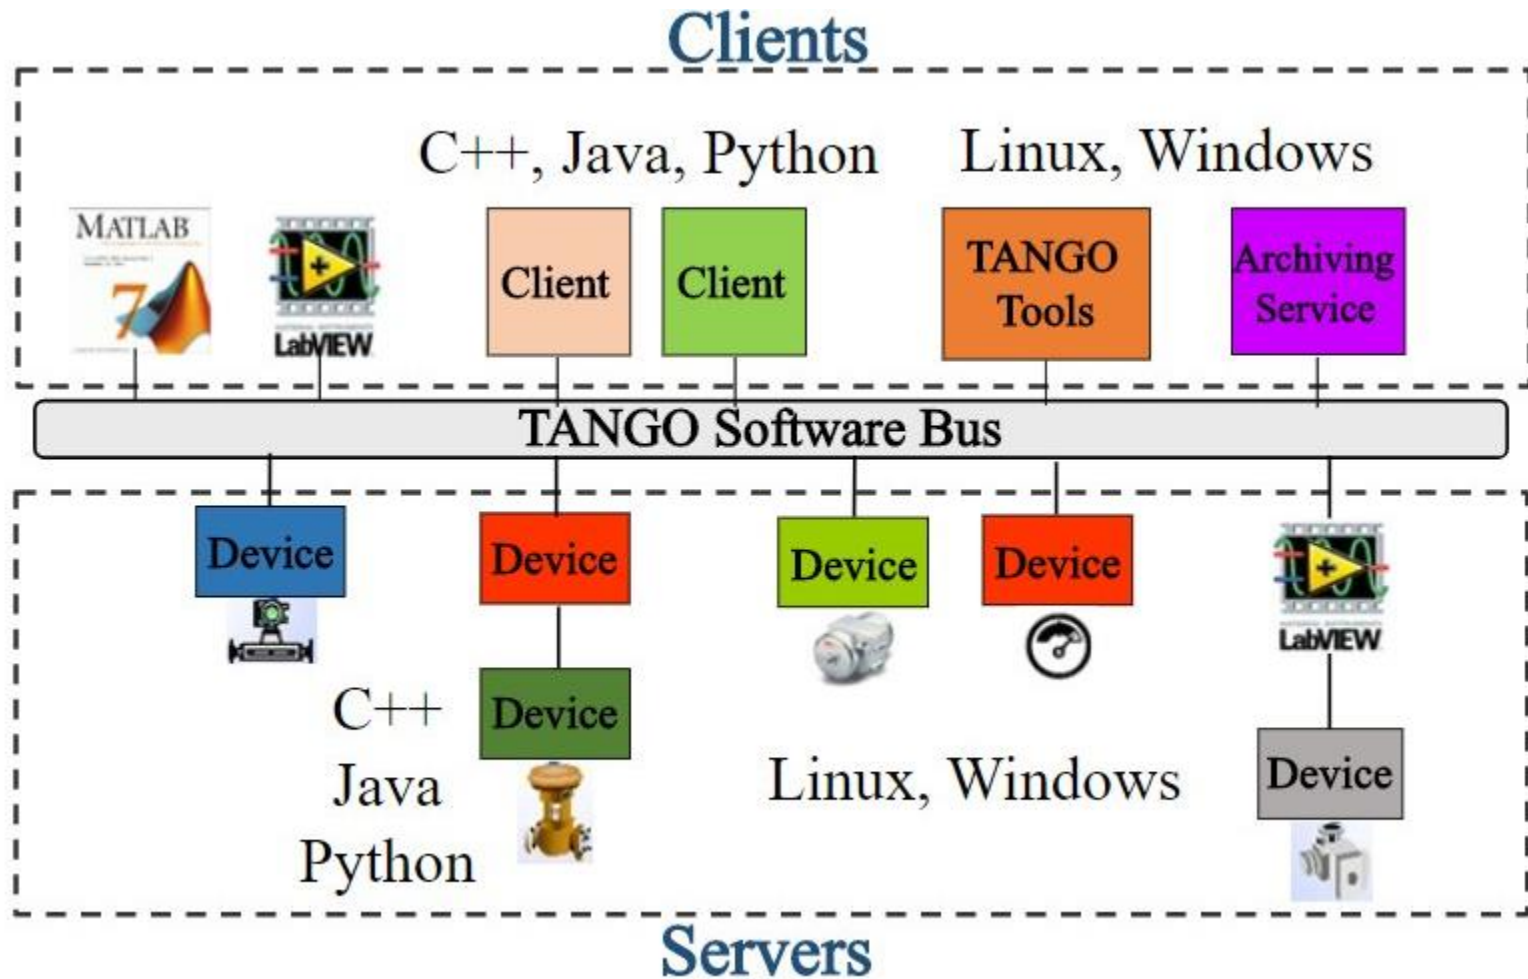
Clients

C++, Java, Python

Linux, Windows

MATLAB

7

LabVIEW

Client

Client

TANGO Tools

Archiving Service

TANGO Software Bus

Device

Device

Device

Device

LabVIEW

C++

Java

Python

Device

Linux, Windows

Device

Servers